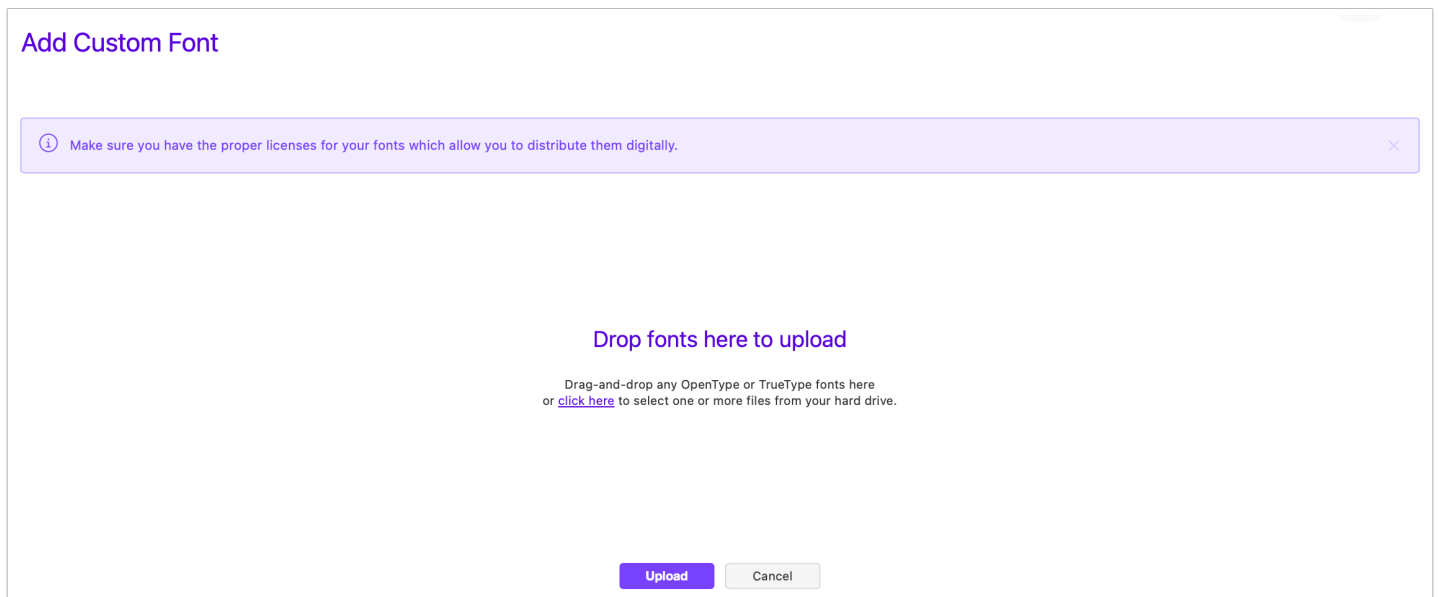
Add Custom Font

Make sure you have the proper licenses for your fonts which allow you to distribute them digitally.

Drop fonts here to upload

Drag-and-drop any OpenType or TrueType fonts here or click here to select one or more files from your hard drive.

Upload

Cancel